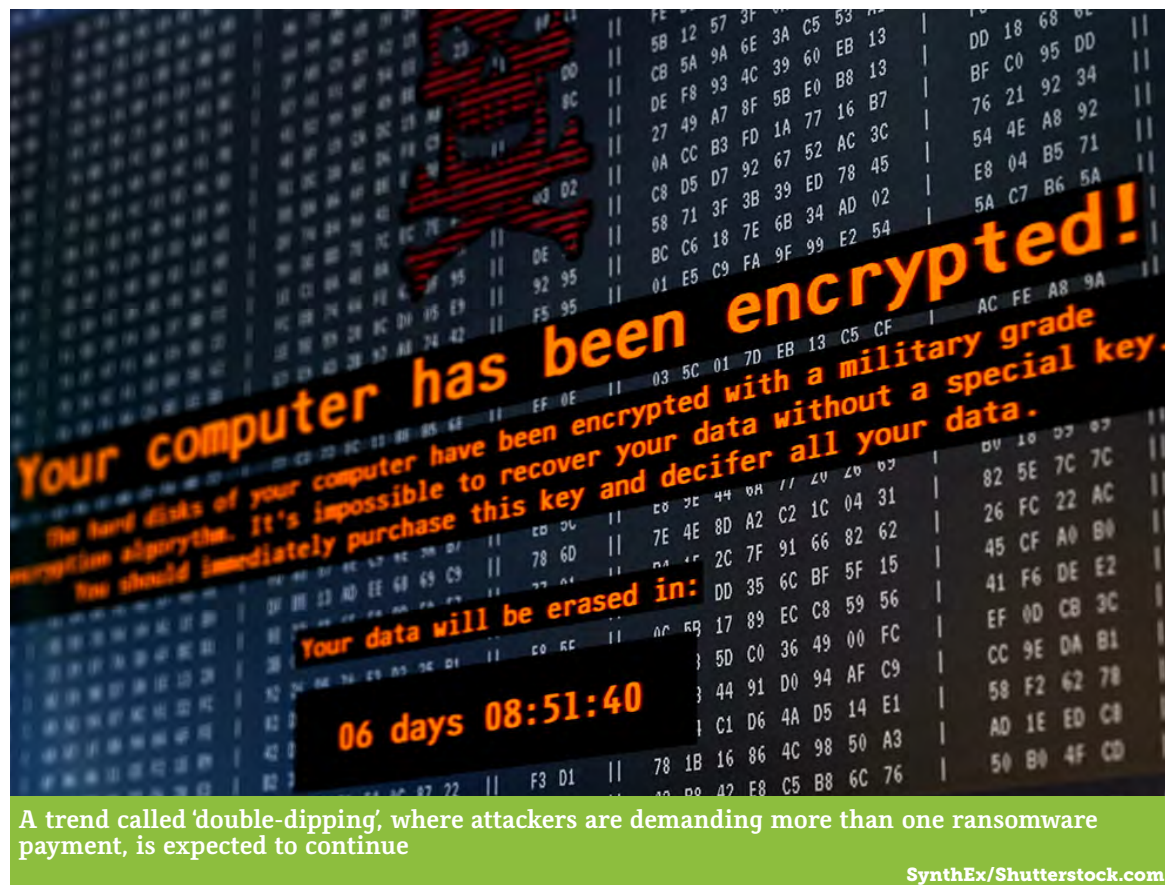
Your computer has been encrypted!

The hard disks of your computer have been encrypted with a military grade encryption algorythm. It's impossible to recover your data without a special key. You should immediately purchase this key and decifer all your data.

Your data will be erased in:

06 days 08:51:40

A trend called 'double-dipping', where attackers are demanding more than one ransomware payment, is expected to continue

SynthEx/Shutterstock.com